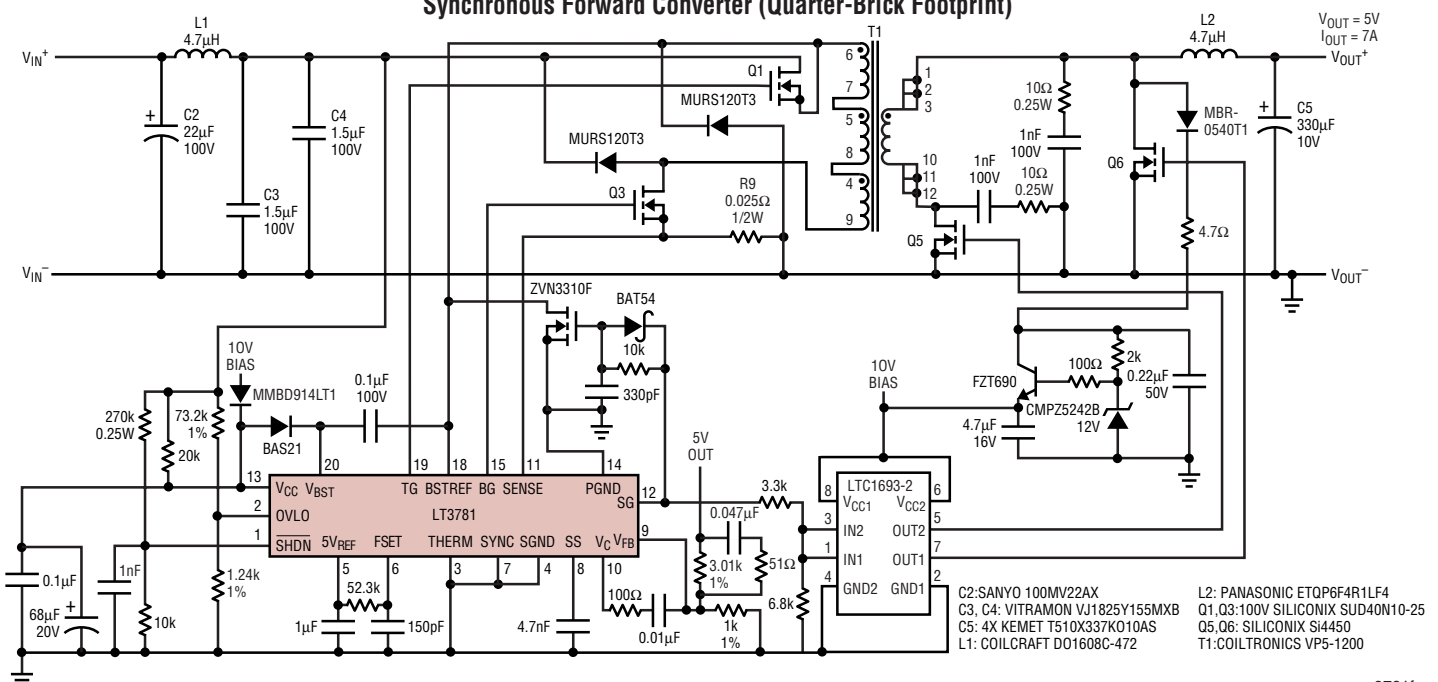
Synchronous Forward Converter (Quarter-Brick Footprint)

L1
4.7μH

$V_{IN}^+$

$V_{IN}^-$

C2
22μF
100V

C3
1.5μF
100V

C4
1.5μF
100V

T1

6
7
5
8
4
9

1
2
3
10
11
12

Q1

MURS120T3

MURS120T3

Q3

R9
0.025Ω
1/2W

10Ω
0.25W

1nF
100V

1nF
100V

10Ω
0.25W

Q5

L2
4.7μH

$V_{OUT} = 5V$
$I_{OUT} = 7A$

$V_{OUT}^+$

$V_{OUT}^-$

MBR-
0540T1

C5
330μF
10V

Q6

4.7Ω

ZVN3310F

BAT54

10k

330pF

10V
BIAS

MMBD914LT1

0.1μF
100V

BAS21

270k
0.25W

73.2k
1%

20k

13
20
19
18
15
11
14

$V_{CC}$ $V_{BST}$ TG BSTREF BG SENSE PGND SG

2 OVLO

1 $\overline{SHDN}$ $5V_{REF}$ FSET THERM SYNC SGND SS $V_C$ $V_{FB}$

LT3781

5
6
3
7
4
8
10
12
9

0.1μF

68μF
20V

1nF

10k

1.24k
1%

52.3k

1μF

150pF

4.7nF

5V
OUT

0.047μF

3.01k
1%

51Ω

100Ω

0.01μF

1k
1%

3.3k

6.8k

10V
BIAS

LTC1693-2

8 $V_{CC1}$ $V_{CC2}$ 6
3 IN2 OUT2 5
1 IN1 OUT1 7
4 GND2 GND1 2

FZT690

100Ω

2k

0.22μF
50V

CMPZ5242B
12V

4.7μF
16V

C2:SANYO 100MV22AX
C3, C4: VITRAMON VJ1825Y155MXB
C5: 4X KEMET T510X337K010AS
L1: COILCRAFT DO1608C-472

L2: PANASONIC ETQP6F4R1LF4
Q1,Q3:100V SILICONIX SUD40N10-25
Q5,Q6: SILICONIX Si4450
T1:COILTRONICS VP5-1200